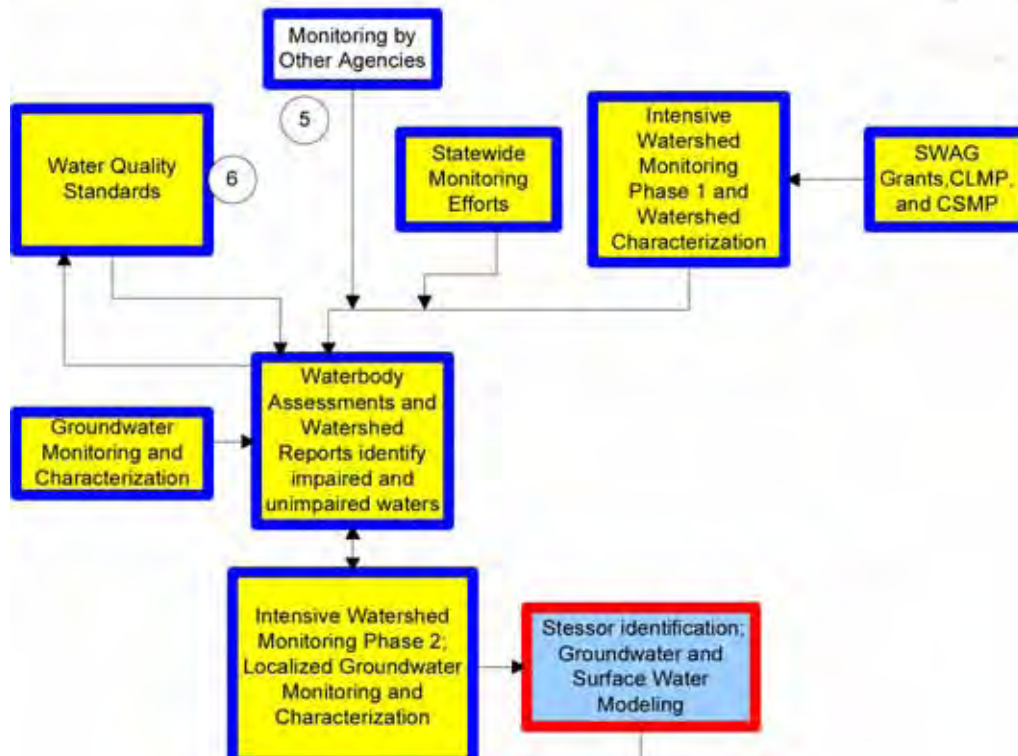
Monitoring by Other Agencies

5

Water Quality Standards

6

Statewide Monitoring Efforts

Intensive Watershed Monitoring Phase 1 and Watershed Characterization

SWAG Grants,CLMP, and CSMP

Waterbody Assessments and Watershed Reports identify impaired and unimpaired waters

Groundwater Monitoring and Characterization

Intensive Watershed Monitoring Phase 2; Localized Groundwater Monitoring and Characterization

Stessor identification; Groundwater and Surface Water Modeling